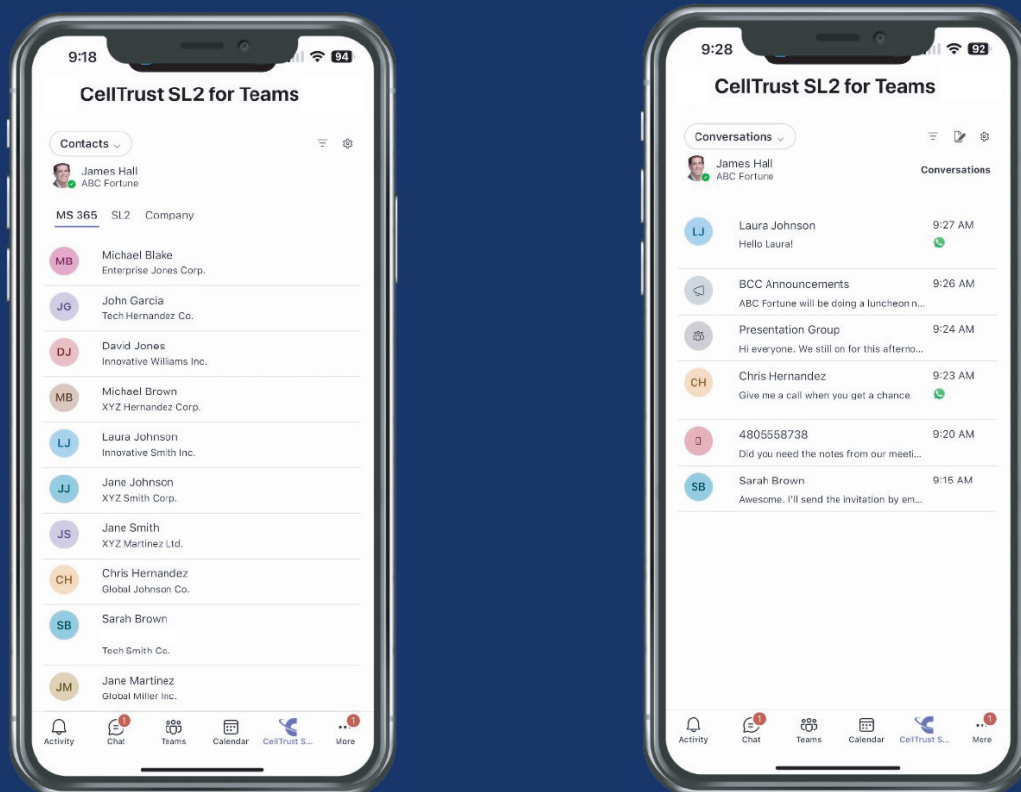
9:18
94

CellTrust SL2 for Teams

Contacts

James Hall
ABC Fortune

MS 365 SL2 Company

MB Michael Blake
Enterprise Jones Corp.

JG John Garcia
Tech Hernandez Co.

DJ David Jones
Innovative Williams Inc.

MB Michael Brown
XYZ Hernandez Corp.

LJ Laura Johnson
Innovative Smith Inc.

JJ Jane Johnson
XYZ Smith Corp.

JS Jane Smith
XYZ Martinez Ltd.

CH Chris Hernandez
Global Johnson Co.

SB Sarah Brown
Tech Smith Co.

JM Jane Martinez
Global Miller Inc.

Activity 1 Chat Teams Calendar CellTrust S... 1 More

9:28
92

CellTrust SL2 for Teams

Conversations

James Hall
ABC Fortune
Conversations

LJ Laura Johnson 9:27 AM
Hello Laura!

BCC Announcements 9:26 AM
ABC Fortune will be doing a luncheon n...

Presentation Group 9:24 AM
Hi everyone. We still on for this afterno...

CH Chris Hernandez 9:23 AM
Give me a call when you get a chance.

4805558738 9:20 AM
Did you need the notes from our meeti...

SB Sarah Brown 9:15 AM
Awesome. I'll send the invitation by em...

Activity 1 Chat Teams Calendar CellTrust S... 1 More